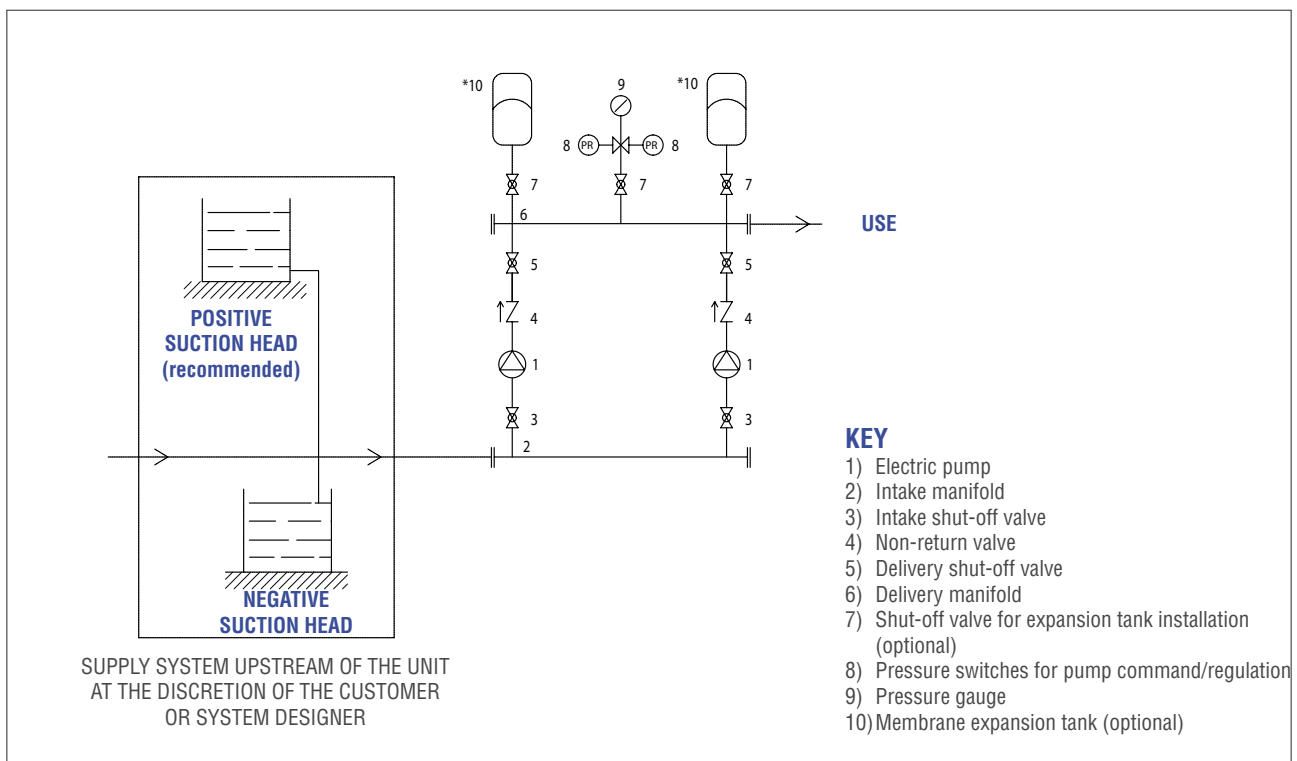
*10

9

*10

8 PR

PR 8

7

7

7

6

USE

5

5

4

4

1

1

3

3

2

POSITIVE SUCTION HEAD (recommended)

NEGATIVE SUCTION HEAD

SUPPLY SYSTEM UPSTREAM OF THE UNIT AT THE DISCRETION OF THE CUSTOMER OR SYSTEM DESIGNER

KEY
1) Electric pump
2) Intake manifold
3) Intake shut-off valve
4) Non-return valve
5) Delivery shut-off valve
6) Delivery manifold
7) Shut-off valve for expansion tank installation (optional)
8) Pressure switches for pump command/regulation
9) Pressure gauge
10) Membrane expansion tank (optional)